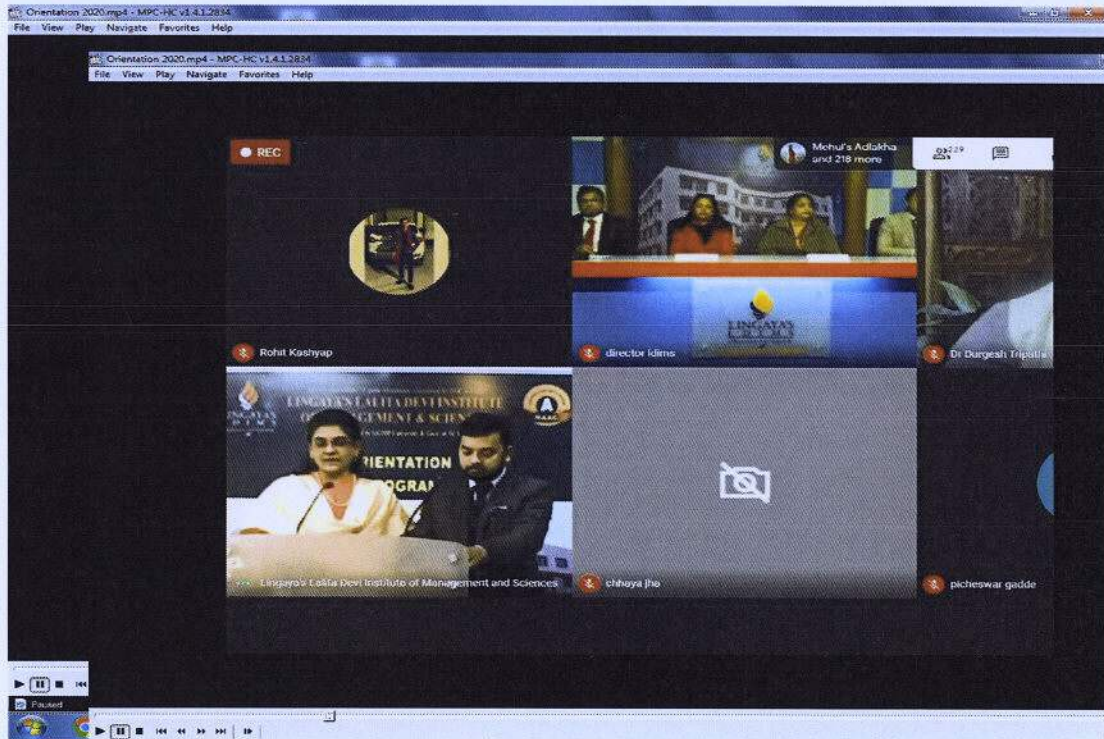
Orientation 2020.mp4 - MPC-HC v1.4.1.2834
File View Play Navigate Favorites Help

Orientation 2020.mp4 - MPC-HC v1.4.1.2834
File View Play Navigate Favorites Help

REC

Mehul's Adlakha and 218 more

229

Rohit Kashyap

LINGAYA'S

director ldims

Dr Durgesh Tripathi

LINGAYA'S LALITA DEVI INSTITUTE OF MANAGEMENT & SCIENCES

NAAC

ORIENTATION PROGRAM

Lingaya's Lalita Devi Institute of Management and Sciences

chhaya jha

picheswar gadde

Paused